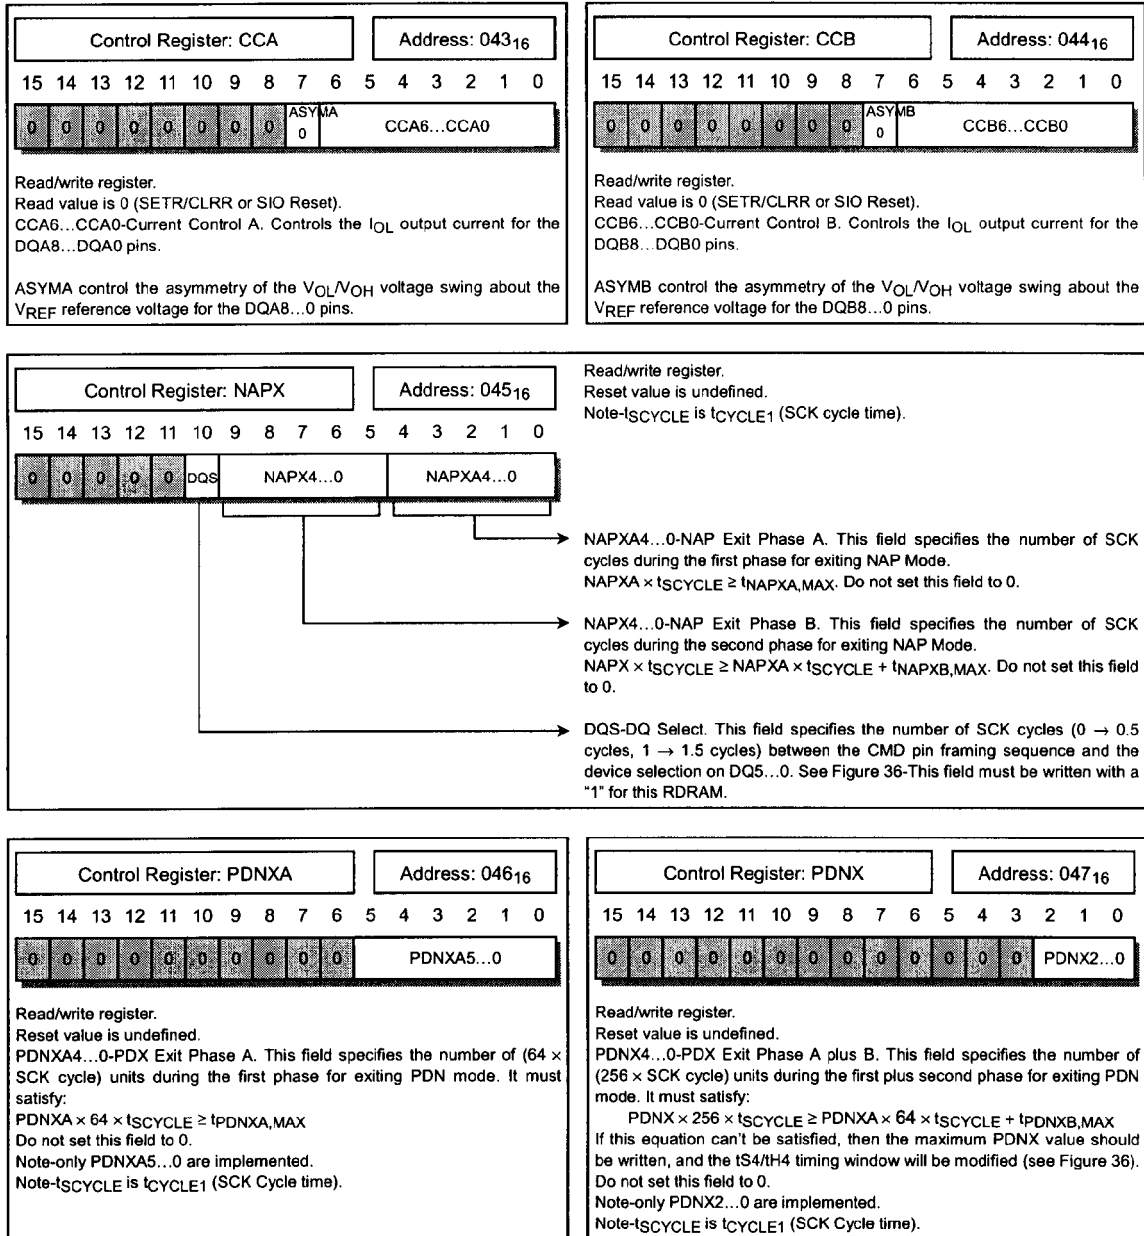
Control Register: CCA

Address: $043_{16}$

15 14 13 12 11 10 9 8 7 6 5 4 3 2 1 0

0 0 0 0 0 0 0 0 ASYMA 0 CCA6...CCA0

Read/write register.
Read value is 0 (SETR/CLRR or SIO Reset).
CCA6...CCA0-Current Control A. Controls the $I_{OL}$ output current for the DQA8...DQA0 pins.

ASYMA control the asymmetry of the $V_{OL}/V_{OH}$ voltage swing about the $V_{REF}$ reference voltage for the DQA8...0 pins.

Control Register: CCB

Address: $044_{16}$

15 14 13 12 11 10 9 8 7 6 5 4 3 2 1 0

0 0 0 0 0 0 0 0 ASYMB 0 CCB6...CCB0

Read/write register.
Read value is 0 (SETR/CLRR or SIO Reset).
CCB6...CCB0-Current Control B. Controls the $I_{OL}$ output current for the DQB8...DQB0 pins.

ASYMB control the asymmetry of the $V_{OL}/V_{OH}$ voltage swing about the $V_{REF}$ reference voltage for the DQB8...0 pins.

Control Register: NAPX

Address: $045_{16}$

15 14 13 12 11 10 9 8 7 6 5 4 3 2 1 0

0 0 0 0 0 DQS NAPX4...0 NAPXA4...0

Read/write register.
Reset value is undefined.
Note-$t_{SCYCLE}$ is $t_{CYCLE1}$ (SCK cycle time).

NAPXA4...0-NAP Exit Phase A. This field specifies the number of SCK cycles during the first phase for exiting NAP Mode.
NAPXA × $t_{SCYCLE}$ ≥ $t_{NAPXA,MAX}$. Do not set this field to 0.

NAPX4...0-NAP Exit Phase B. This field specifies the number of SCK cycles during the second phase for exiting NAP Mode.
NAPX × $t_{SCYCLE}$ ≥ NAPXA × $t_{SCYCLE}$ + $t_{NAPXB,MAX}$. Do not set this field to 0.

DQS-DQ Select. This field specifies the number of SCK cycles (0 → 0.5 cycles, 1 → 1.5 cycles) between the CMD pin framing sequence and the device selection on DQ5...0. See Figure 36-This field must be written with a "1" for this RDRAM.

Control Register: PDNXA

Address: $046_{16}$

15 14 13 12 11 10 9 8 7 6 5 4 3 2 1 0

0 0 0 0 0 0 0 0 0 0 PDNXA5...0

Read/write register.
Reset value is undefined.
PDNXA4...0-PDX Exit Phase A. This field specifies the number of (64 × SCK cycle) units during the first phase for exiting PDN mode. It must satisfy:
PDNXA × 64 × $t_{SCYCLE}$ ≥ $t_{PDNXA,MAX}$
Do not set this field to 0.
Note-only PDNXA5...0 are implemented.
Note-$t_{SCYCLE}$ is $t_{CYCLE1}$ (SCK Cycle time).

Control Register: PDNX

Address: $047_{16}$

15 14 13 12 11 10 9 8 7 6 5 4 3 2 1 0

0 0 0 0 0 0 0 0 0 0 0 0 0 PDNX2...0

Read/write register.
Reset value is undefined.
PDNX4...0-PDX Exit Phase A plus B. This field specifies the number of (256 × SCK cycle) units during the first plus second phase for exiting PDN mode. It must satisfy:
PDNX × 256 × $t_{SCYCLE}$ ≥ PDNXA × 64 × $t_{SCYCLE}$ + $t_{PDNXB,MAX}$
If this equation can't be satisfied, then the maximum PDNX value should be written, and the tS4/tH4 timing window will be modified (see Figure 36).
Do not set this field to 0.
Note-only PDNX2...0 are implemented.
Note-$t_{SCYCLE}$ is $t_{CYCLE1}$ (SCK Cycle time).